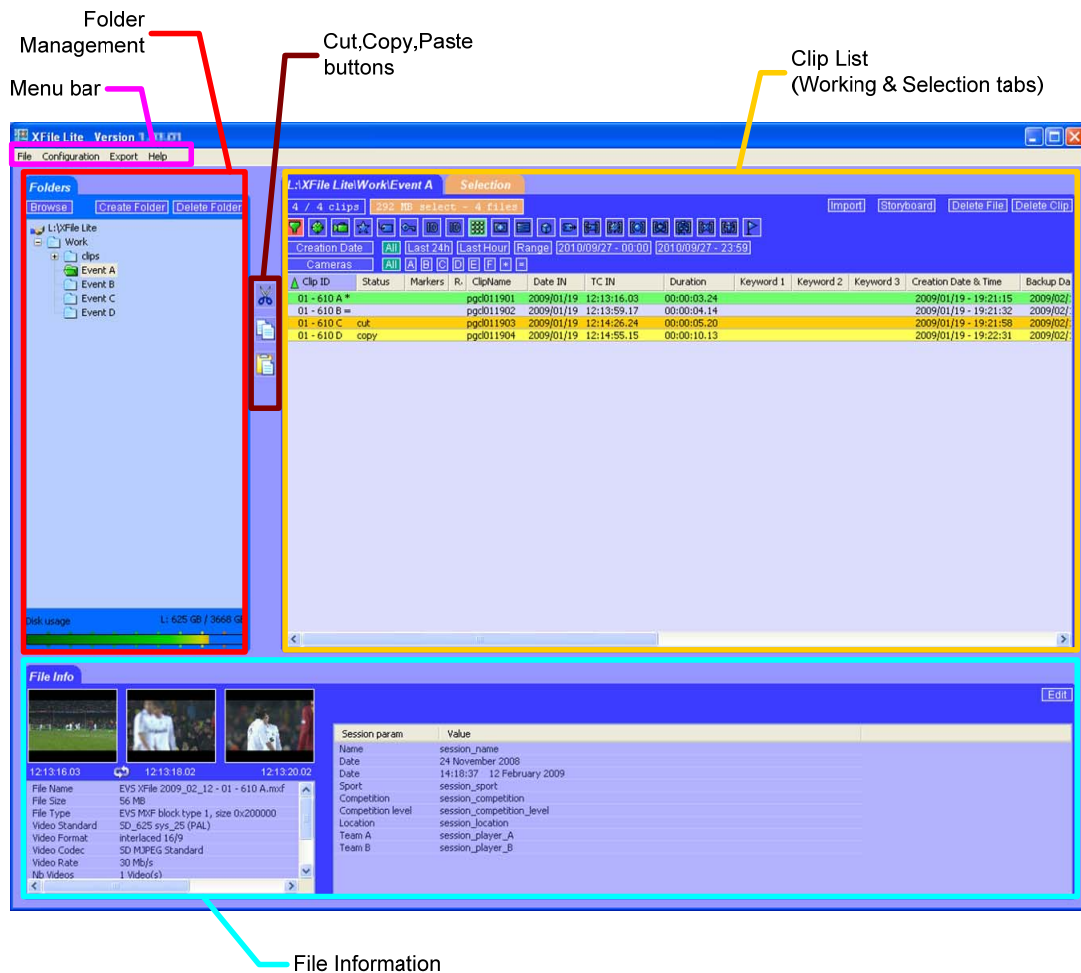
Folder Management

Menu bar

Cut,Copy,Paste buttons

Clip List (Working & Selection tabs)

XFile Lite Version 1.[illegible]

File Configuration Export Help

Folders

Browse Create Folder Delete Folder

L:\XFile Lite
Work
clips
Event A
Event B
Event C
Event D

Disk usage L: 625 GB / 3668 G

L:\XFile Lite\Work\Event A Selection

4 / 4 clips 292 MB select - 4 files

Import Storyboard Delete File Delete Clip

Creation Date All Last 24h Last Hour Range 2010/09/27 - 00:00 2010/09/27 - 23:59

Cameras All A B C D E F * =

| Clip ID | Status | Markers | R | ClipName | Date IN | TC IN | Duration | Keyword 1 | Keyword 2 | Keyword 3 | Creation Date & Time | Backup Da |
|---|---|---|---|---|---|---|---|---|---|---|---|---|
| 01 - 610 A * | | | | pgcl011901 | 2009/01/19 | 12:13:16.03 | 00:00:03.24 | | | | 2009/01/19 - 19:21:15 | 2009/02/ |
| 01 - 610 B = | | | | pgcl011902 | 2009/01/19 | 12:13:59.17 | 00:00:04.14 | | | | 2009/01/19 - 19:21:32 | 2009/02/ |
| 01 - 610 C | cut | | | pgcl011903 | 2009/01/19 | 12:14:26.24 | 00:00:05.20 | | | | 2009/01/19 - 19:21:58 | 2009/02/ |
| 01 - 610 D | copy | | | pgcl011904 | 2009/01/19 | 12:14:55.15 | 00:00:10.13 | | | | 2009/01/19 - 19:22:31 | 2009/02/ |

File Info

Edit

12:13:16.03 12:13:18.02 12:13:20.02

| | |
|---|---|
| File Name | EVS XFile 2009_02_12 - 01 - 610 A.mxf |
| File Size | 56 MB |
| File Type | EVS MXF block type 1, size 0x200000 |
| Video Standard | SD_625 sys_25 (PAL) |
| Video Format | interlaced 16/9 |
| Video Codec | SD MJPEG Standard |
| Video Rate | 30 Mb/s |
| Nb Videos | 1 Video(s) |

| Session param | Value |
|---|---|
| Name | session_name |
| Date | 24 November 2008 |
| Date | 14:18:37 12 February 2009 |
| Sport | session_sport |
| Competition | session_competition |
| Competition level | session_competition_level |
| Location | session_location |
| Team A | session_player_A |
| Team B | session_player_B |

File Information